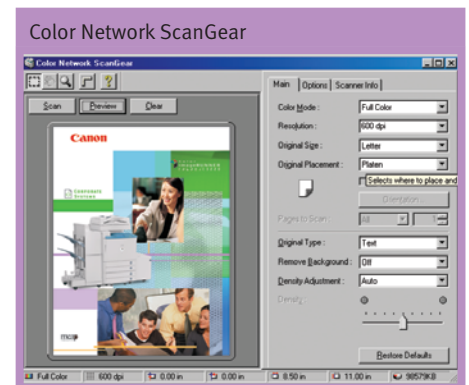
Color Network ScanGear

Color Network ScanGear

Scan | Preview | Clear

Canon

Main | Options | Scanner Info

Color Mode : Full Color
Resolution : 600 dpi
Original Size : Letter
Original Placement : Platen
Selects where to place and
Orientation...
Pages to Scan : All
Original Type : Text
Remove Background : Off
Density Adjustment : Auto
Density :

Restore Defaults

Full Color | 600 dpi | 0.00 in | 0.00 in | 8.50 in | 11.00 in | 98579KB